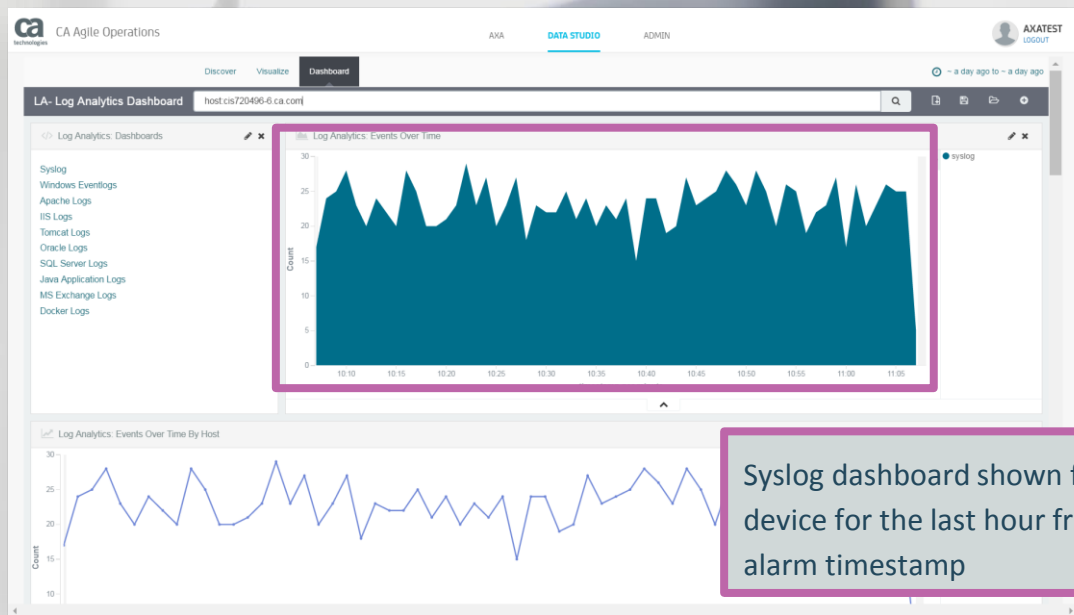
ca technologies CA Agile Operations

AXA DATA STUDIO ADMIN

AXATEST
LOGOUT

Discover Visualize Dashboard

~ a day ago to ~ a day ago

LA- Log Analytics Dashboard

host:cis720496-6.ca.com

Log Analytics: Dashboards

Syslog
Windows Eventlogs
Apache Logs
IIS Logs
Tomcat Logs
Oracle Logs
SQL Server Logs
Java Application Logs
MS Exchange Logs
Docker Logs

Log Analytics: Events Over Time

30
25
20
15
10
5
0

Count

10:10 10:15 10:20 10:25 10:30 10:35 10:40 10:45 10:50 10:55 11:00 11:05

syslog

Log Analytics: Events Over Time By Host

30
25
20
15
10

Count

Syslog dashboard shown f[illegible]
device for the last hour fr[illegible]
alarm timestamp